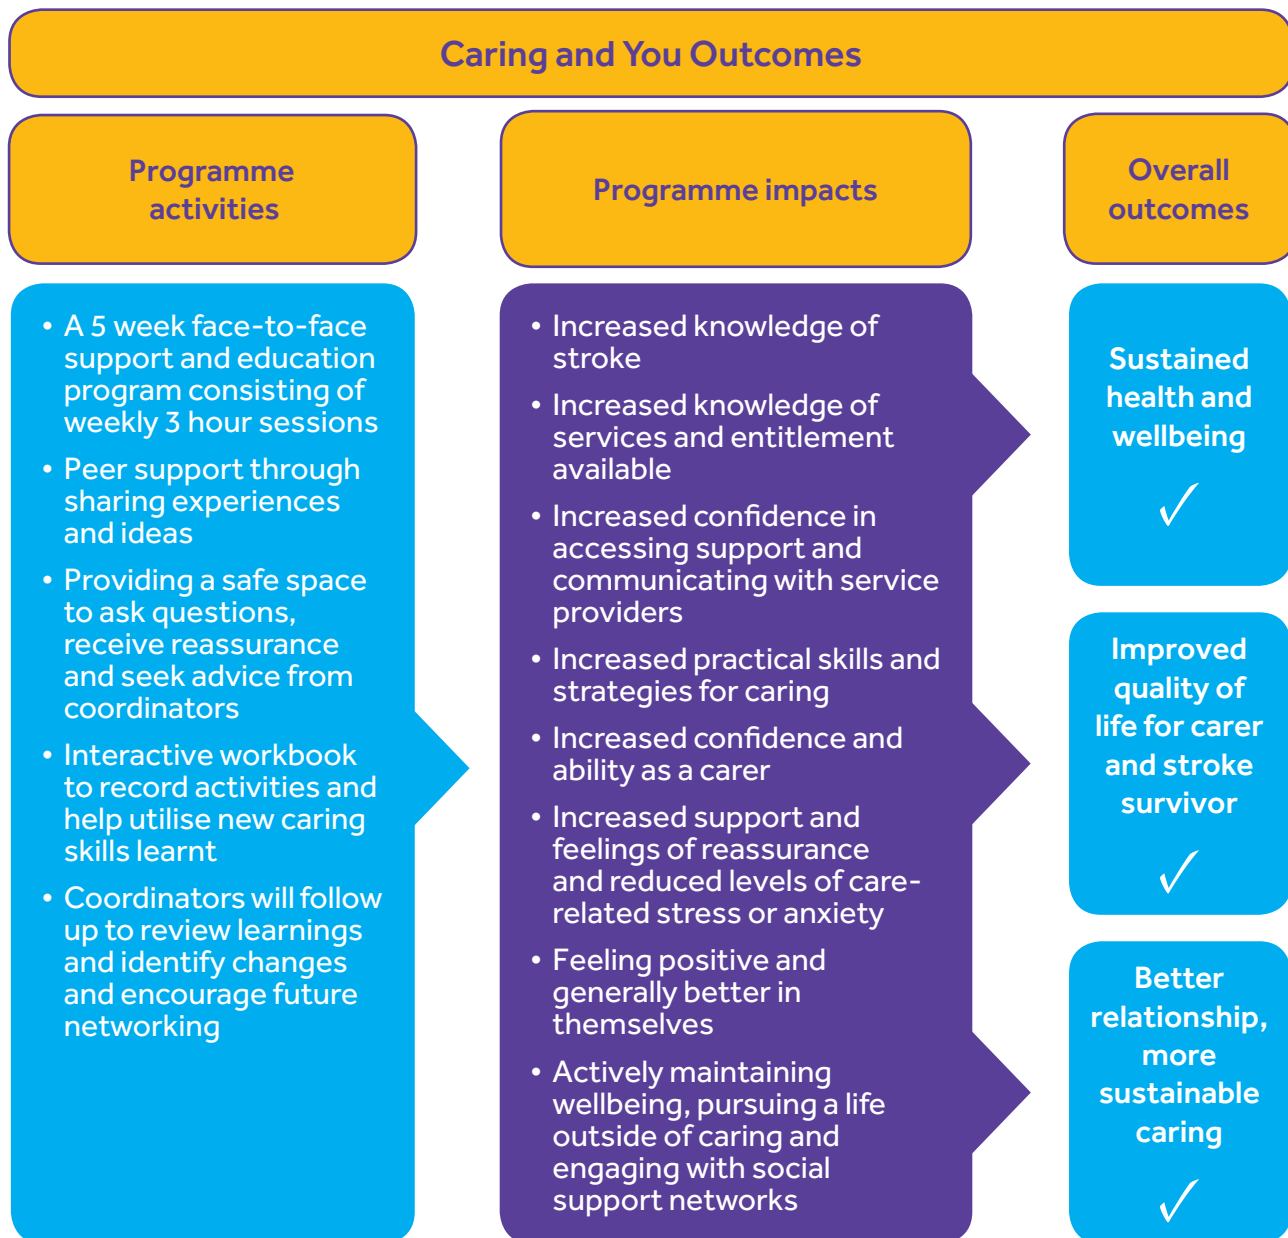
Caring and You Outcomes

Programme activities

Programme impacts

Overall outcomes

• A 5 week face-to-face support and education program consisting of weekly 3 hour sessions
• Peer support through sharing experiences and ideas
• Providing a safe space to ask questions, receive reassurance and seek advice from coordinators
• Interactive workbook to record activities and help utilise new caring skills learnt
• Coordinators will follow up to review learnings and identify changes and encourage future networking

• Increased knowledge of stroke
• Increased knowledge of services and entitlement available
• Increased confidence in accessing support and communicating with service providers
• Increased practical skills and strategies for caring
• Increased confidence and ability as a carer
• Increased support and feelings of reassurance and reduced levels of care-related stress or anxiety
• Feeling positive and generally better in themselves
• Actively maintaining wellbeing, pursuing a life outside of caring and engaging with social support networks

Sustained health and wellbeing
✓

Improved quality of life for carer and stroke survivor
✓

Better relationship, more sustainable caring
✓